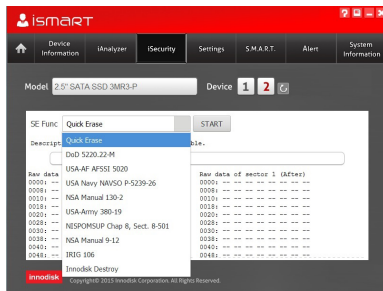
iSMART

Device Information | iAnalyzer | iSecurity | Settings | S.M.A.R.T. | Alert | System Information

Model 2.5" SATA SSD 3MR3-P

Device 1 2

SE Func Quick Erase START

Descript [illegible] ble.

Quick Erase
DoD 5220.22-M
USA-AF AFSSI 5020
USA Navy NAVSO P-5239-26
NSA Manual 130-2
USA-Army 380-19
NISPOMSUP Chap 8, Sect. 8-501
NSA Manual 9-12
IRIG 106
Innodisk Destroy

Raw data
0000: --
0008: --
0010: --
0018: --
0020: --
0028: --
0030: --
0038: --
0040: --
0048: --

Raw data of sector 1 (After)
0000: -- -- -- -- -- -- -- --
0008: -- -- -- -- -- -- -- --
0010: -- -- -- -- -- -- -- --
0018: -- -- -- -- -- -- -- --
0020: -- -- -- -- -- -- -- --
0028: -- -- -- -- -- -- -- --
0030: -- -- -- -- -- -- -- --
0038: -- -- -- -- -- -- -- --
0040: -- -- -- -- -- -- -- --
0048: -- -- -- -- -- -- -- --

innodisk Copyright© 2015 Innodisk Corporation. All Rights Reserved.